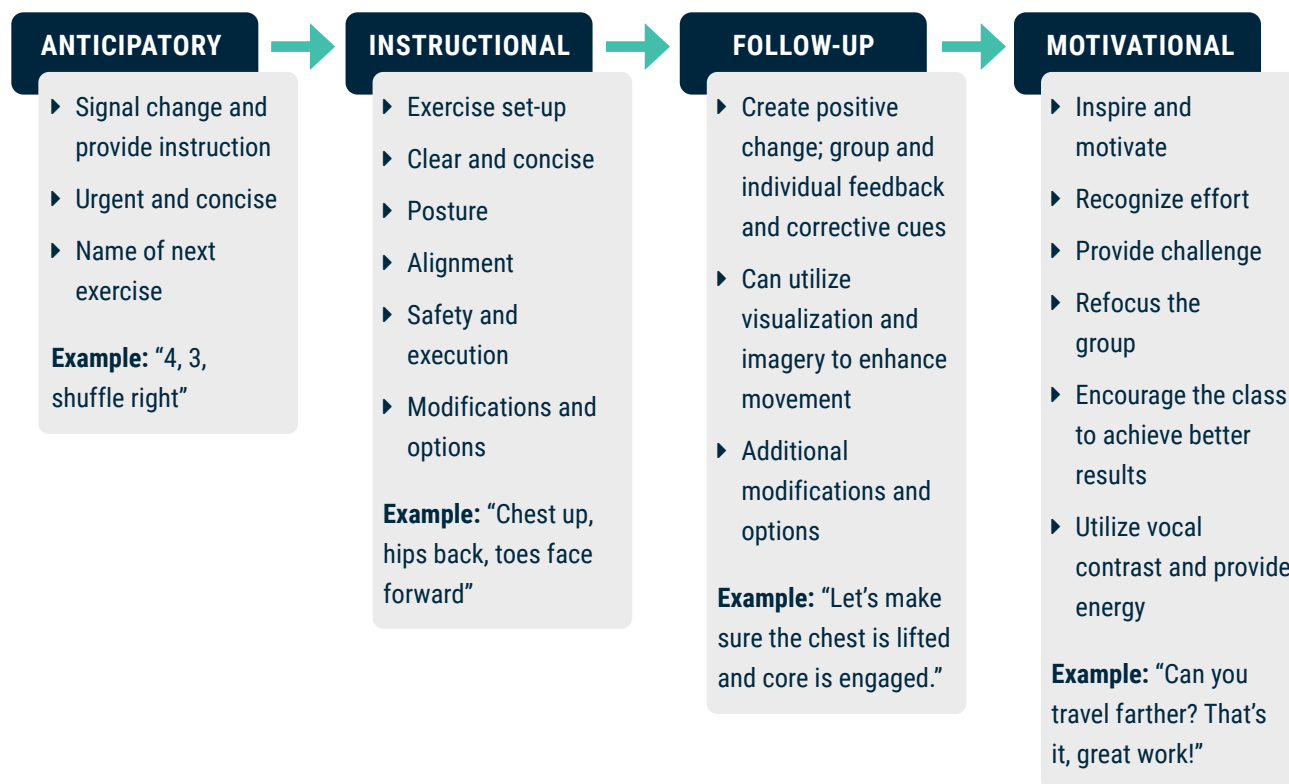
ANTICIPATORY

- Signal change and provide instruction
- Urgent and concise
- Name of next exercise

**Example:** "4, 3, shuffle right"

INSTRUCTIONAL

- Exercise set-up
- Clear and concise
- Posture
- Alignment
- Safety and execution
- Modifications and options

**Example:** "Chest up, hips back, toes face forward"

FOLLOW-UP

- Create positive change; group and individual feedback and corrective cues
- Can utilize visualization and imagery to enhance movement
- Additional modifications and options

**Example:** "Let's make sure the chest is lifted and core is engaged."

MOTIVATIONAL

- Inspire and motivate
- Recognize effort
- Provide challenge
- Refocus the group
- Encourage the class to achieve better results
- Utilize vocal contrast and provide energy

**Example:** "Can you travel farther? That's it, great work!"